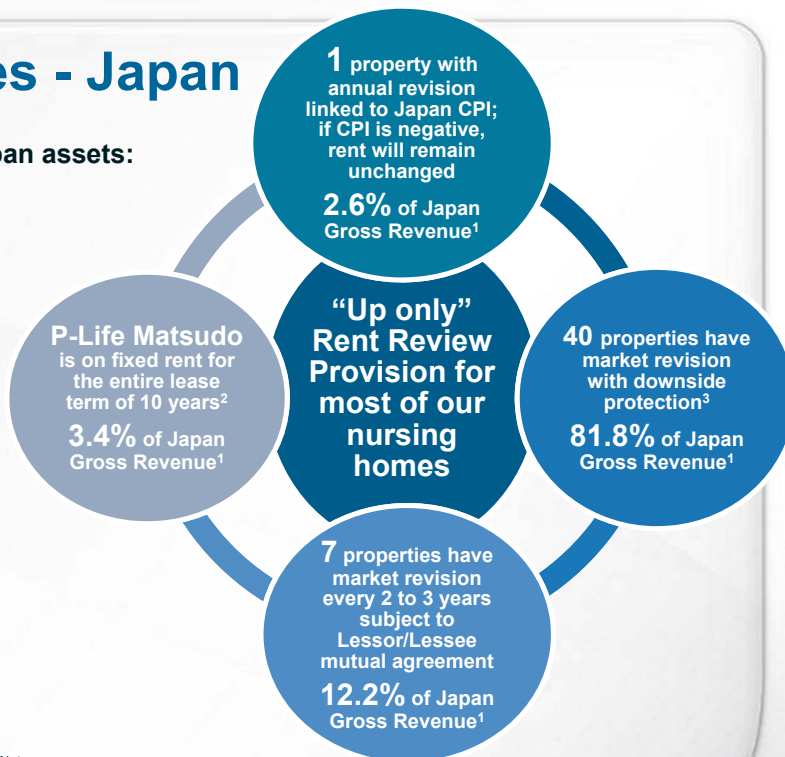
es - Japan

pan assets:

1 property with annual revision linked to Japan CPI; if CPI is negative, rent will remain unchanged

2.6% of Japan Gross Revenue$^1$

P-Life Matsudo is on fixed rent for the entire lease term of 10 years$^2$

3.4% of Japan Gross Revenue$^1$

"Up only" Rent Review Provision for most of our nursing homes

40 properties have market revision with downside protection$^3$

81.8% of Japan Gross Revenue$^1$

7 properties have market revision every 2 to 3 years subject to Lessor/Lessee mutual agreement

12.2% of Japan Gross Revenue$^1$